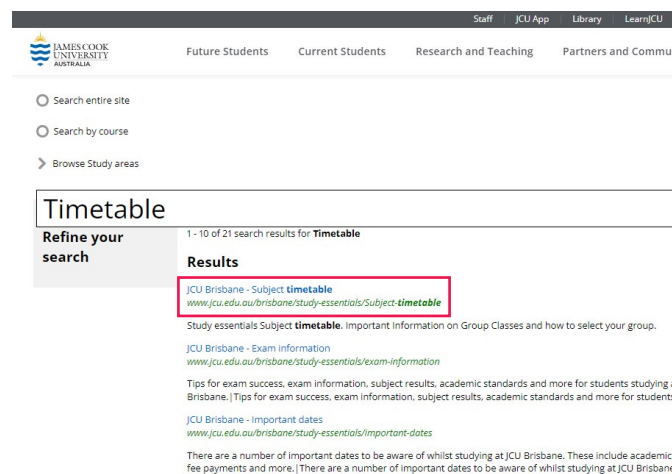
Staff | JCU App | Library | LearnJCU

JAMES COOK UNIVERSITY AUSTRALIA

Future Students Current Students Research and Teaching Partners and Commu

Search entire site

Search by course

Browse Study areas

Timetable

Refine your search

1 - 10 of 21 search results for **Timetable**

Results

JCU Brisbane - Subject **timetable**
www.jcu.edu.au/brisbane/study-essentials/Subject-**timetable**

Study essentials Subject **timetable**. Important Information on Group Classes and how to select your group.

JCU Brisbane - Exam information
www.jcu.edu.au/brisbane/study-essentials/exam-information

Tips for exam success, exam information, subject results, academic standards and more for students studying a Brisbane.|Tips for exam success, exam information, subject results, academic standards and more for student

JCU Brisbane - Important dates
www.jcu.edu.au/brisbane/study-essentials/important-dates

There are a number of important dates to be aware of whilst studying at JCU Brisbane. These include academic fee payments and more.|There are a number of important dates to be aware of whilst studying at JCU Brisban